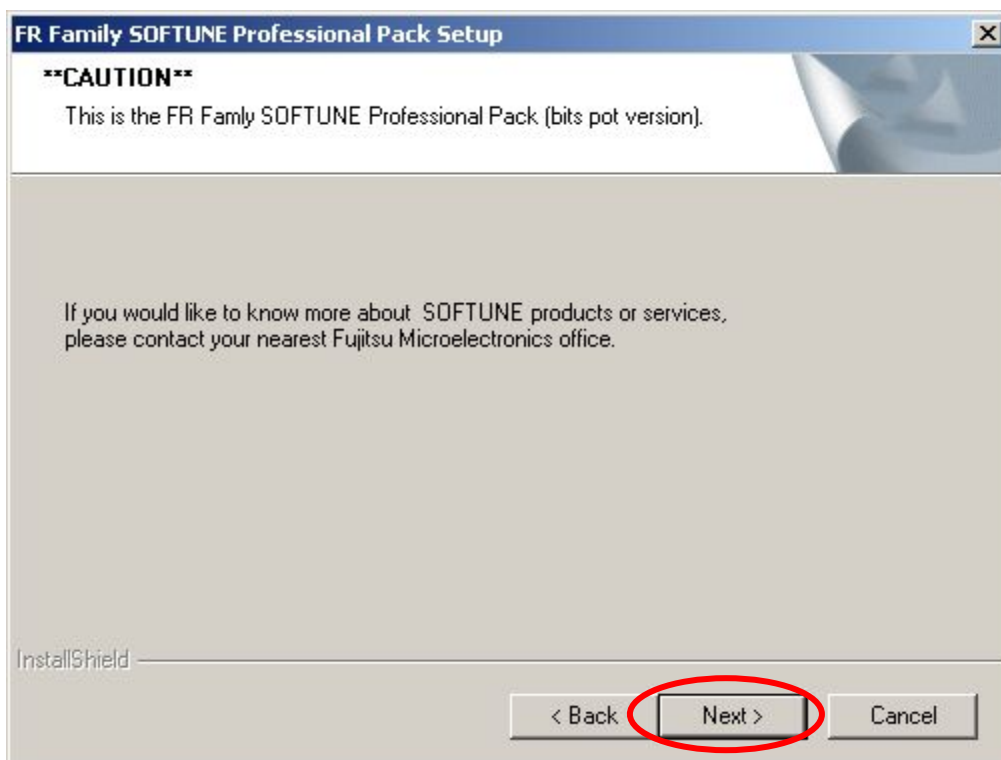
FR Family SOFTUNE Professional Pack Setup

X

**CAUTION**

This is the FR Famly SOFTUNE Professional Pack (bits pot version).

If you would like to know more about SOFTUNE products or services, please contact your nearest Fujitsu Microelectronics office.

InstallShield

< Back

Next >

Cancel